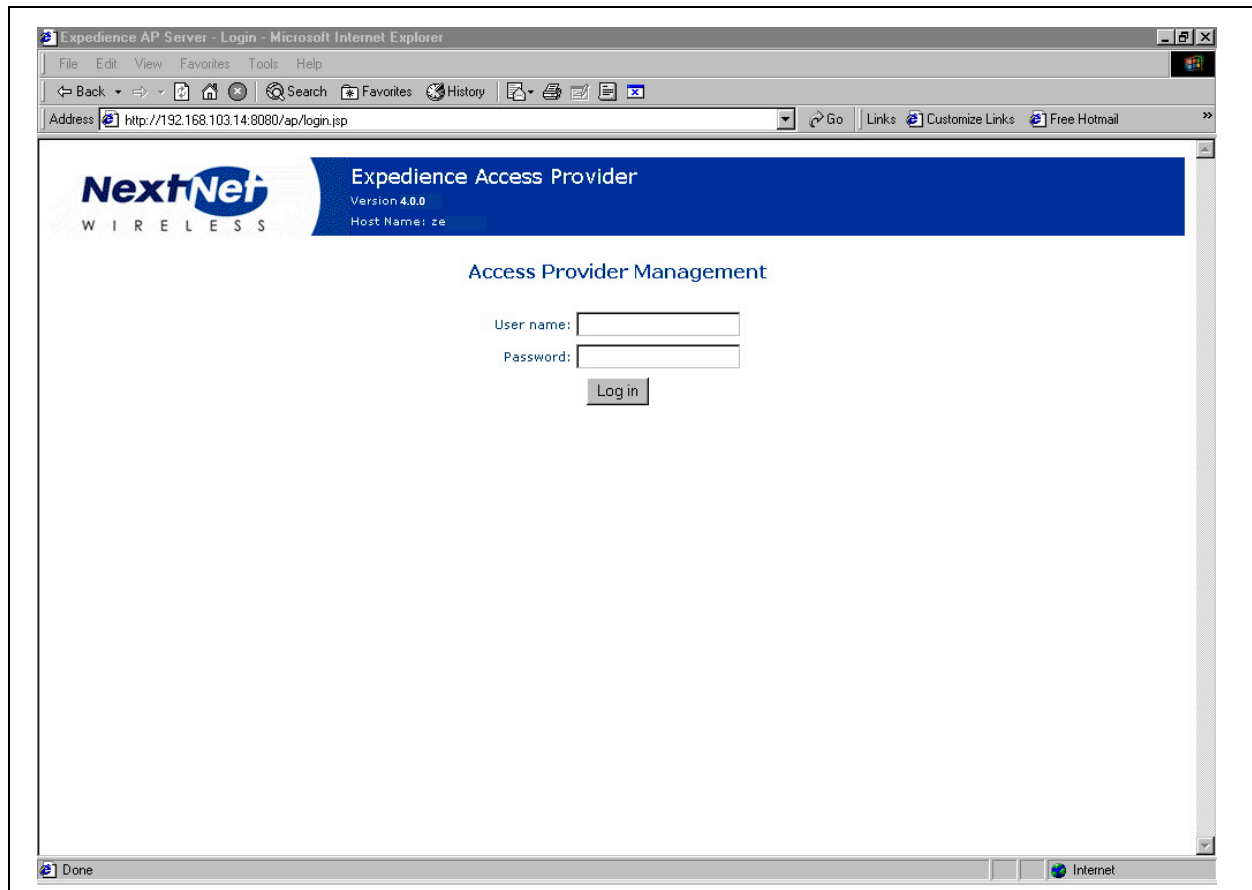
Expedience AP Server - Login - Microsoft Internet Explorer

File Edit View Favorites Tools Help

Back Search Favorites History

Address http://192.168.103.14:8080/ap/login.jsp Go Links Customize Links Free Hotmail

NextNet WIRELESS

Expedience Access Provider
Version 4.0.0
Host Name: ze

Access Provider Management

User name:
Password:
Log in

Done Internet